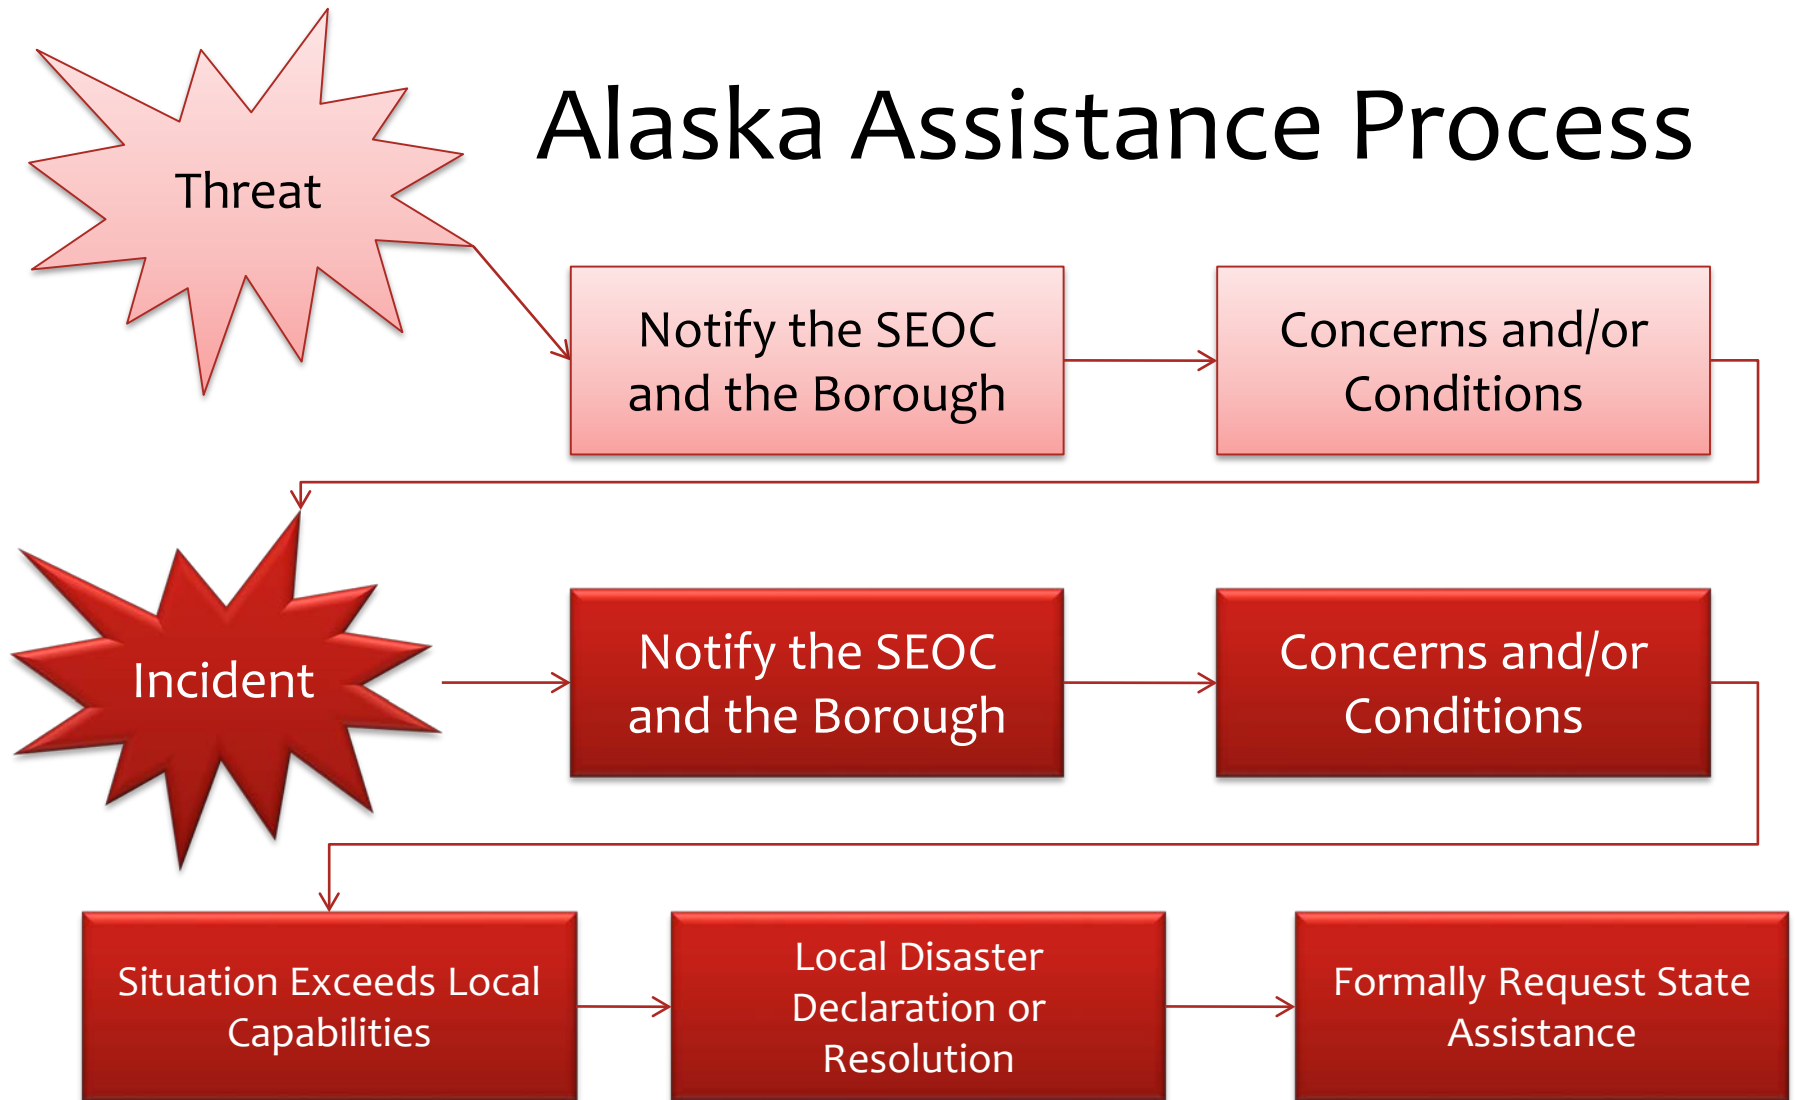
Alaska Assistance Process

Threat

Notify the SEOC and the Borough

Concerns and/or Conditions

Incident

Notify the SEOC and the Borough

Concerns and/or Conditions

Situation Exceeds Local Capabilities

Local Disaster Declaration or Resolution

Formally Request State Assistance